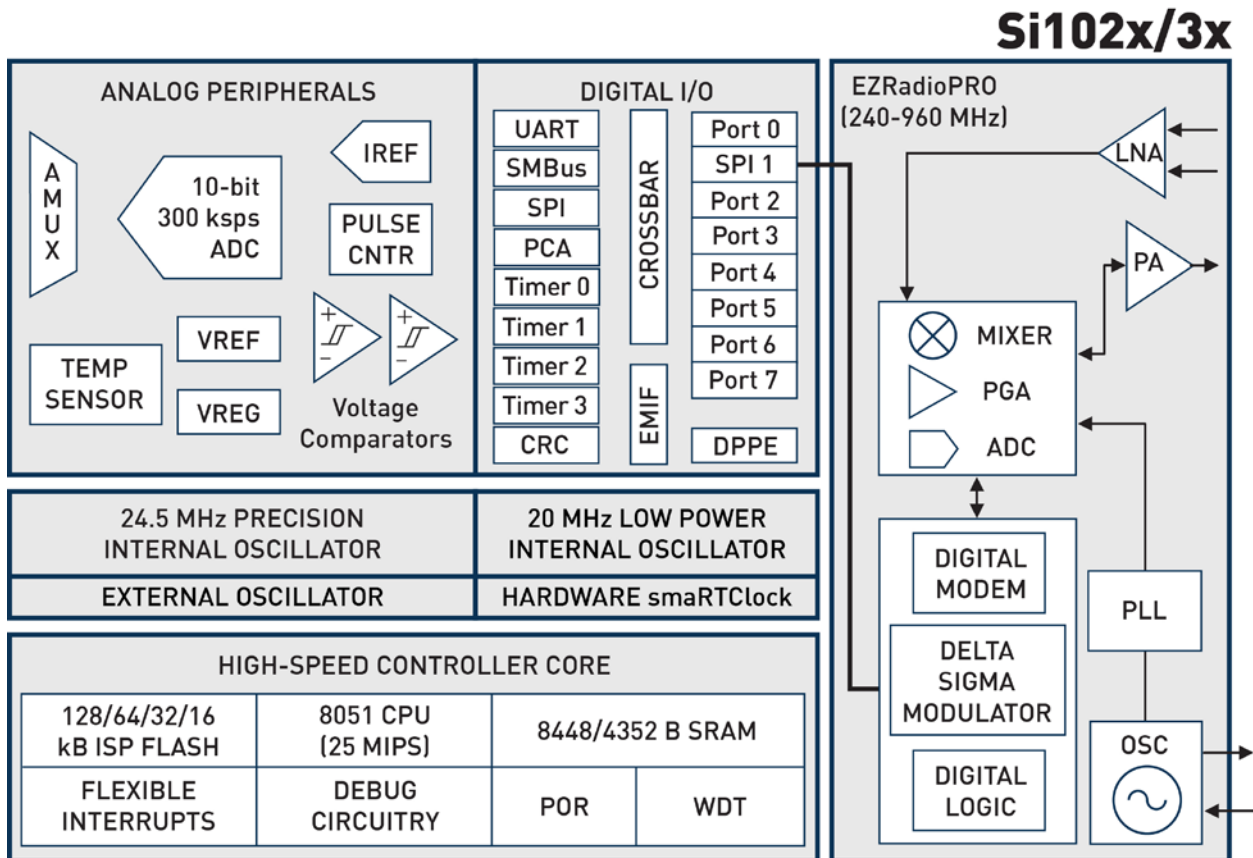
Si102x/3x

ANALOG PERIPHERALS

AMUX

10-bit 300 ksps ADC

IREF

PULSE CNTR

TEMP SENSOR

VREF

VREG

Voltage Comparators

DIGITAL I/O

UART
SMBus
SPI
PCA
Timer 0
Timer 1
Timer 2
Timer 3
CRC

CROSSBAR

EMIF

Port 0
SPI 1
Port 2
Port 3
Port 4
Port 5
Port 6
Port 7

DPPE

EZRadioPRO (240-960 MHz)

LNA

PA

MIXER
PGA
ADC

DIGITAL MODEM

DELTA SIGMA MODULATOR

DIGITAL LOGIC

PLL

OSC

24.5 MHz PRECISION INTERNAL OSCILLATOR

20 MHz LOW POWER INTERNAL OSCILLATOR

EXTERNAL OSCILLATOR

HARDWARE smaRTClock

HIGH-SPEED CONTROLLER CORE

| 128/64/32/16 kB ISP FLASH | 8051 CPU (25 MIPS) | 8448/4352 B SRAM | |
|---|---|---|---|
| FLEXIBLE INTERRUPTS | DEBUG CIRCUITRY | POR | WDT |